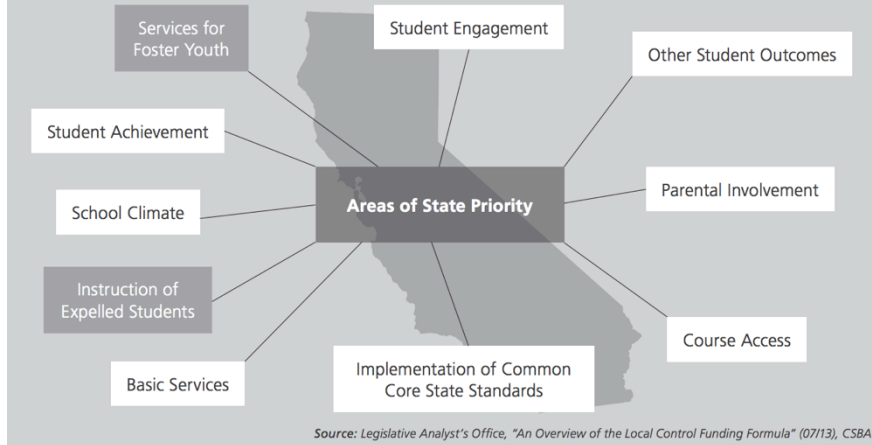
Services for Foster Youth

Student Engagement

Other Student Outcomes

Student Achievement

Areas of State Priority

Parental Involvement

School Climate

Instruction of Expelled Students

Course Access

Basic Services

Implementation of Common Core State Standards

Source: Legislative Analyst's Office, "An Overview of the Local Control Funding Formula" (07/13), CSBA